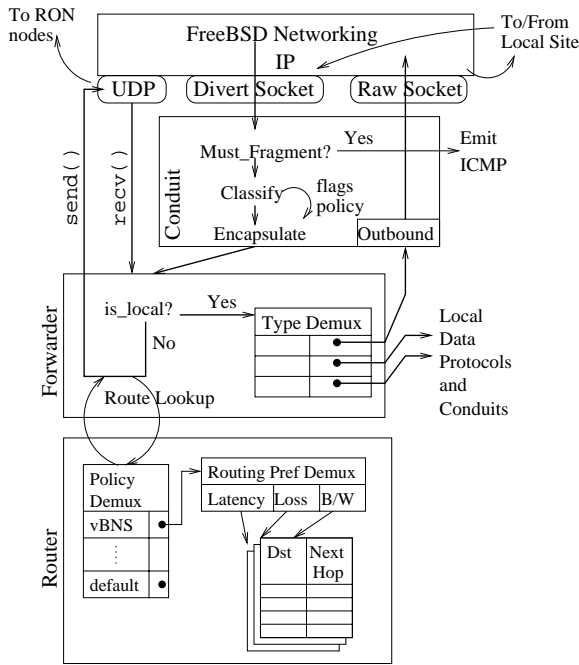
To RON nodes

FreeBSD Networking
IP

To/From Local Site

UDP
Divert Socket
Raw Socket

send()
recv()

Conduit
Must_Fragment?
Yes
Emit ICMP
Classify
flags
policy
Encapsulate
Outbound

Forwarder
is_local?
Yes
No
Type Demux
Local Data Protocols and Conduits
Route Lookup

Router
Policy Demux
vBNS
⋮
default
Routing Pref Demux
Latency
Loss
B/W
Dst
Next Hop